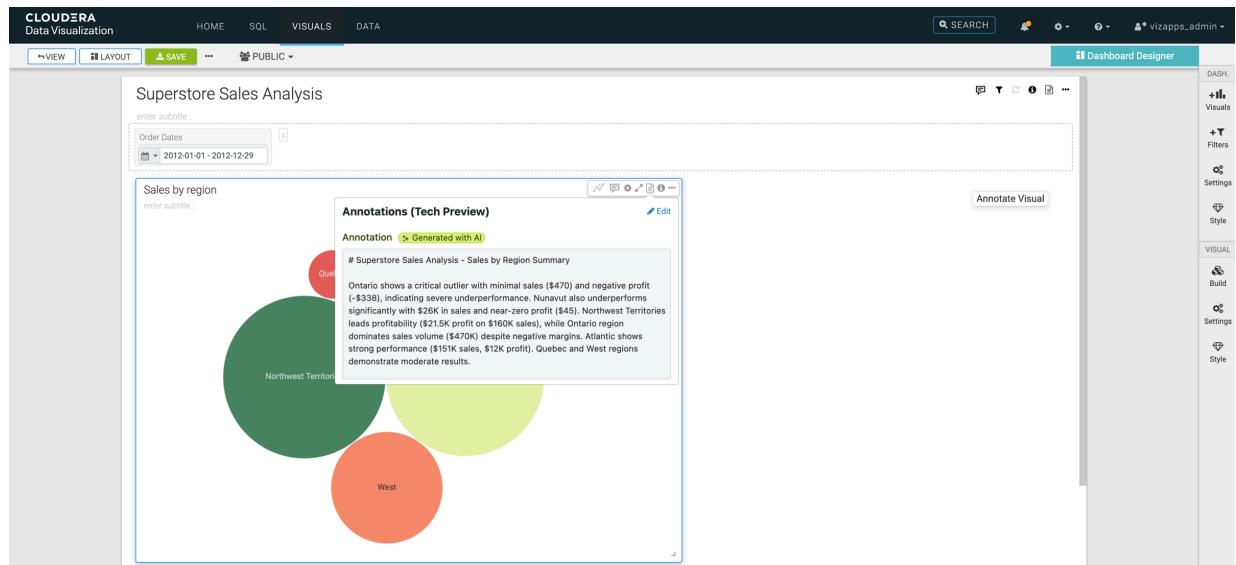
CLOUDERA
Data Visualization

HOME SQL VISUALS DATA

SEARCH

vizapps_admin

VIEW LAYOUT SAVE ··· PUBLIC

Dashboard Designer

DASH.

Visuals

Filters

Settings

Style

VISUAL

Build

Settings

Style

Superstore Sales Analysis

enter subtitle...

Order Dates

2012-01-01 - 2012-12-29

Sales by region

enter subtitle...

Annotate Visual

Annotations (Tech Preview)

Edit

Annotation Generated with AI

# Superstore Sales Analysis - Sales by Region Summary

Ontario shows a critical outlier with minimal sales ($470) and negative profit (-$338), indicating severe underperformance. Nunavut also underperforms significantly with $26K in sales and near-zero profit ($45). Northwest Territories leads profitability ($21.5K profit on $160K sales), while Ontario region dominates sales volume ($470K) despite negative margins. Atlantic shows strong performance ($151K sales, $12K profit). Quebec and West regions demonstrate moderate results.

Que

Northwest Territori

West